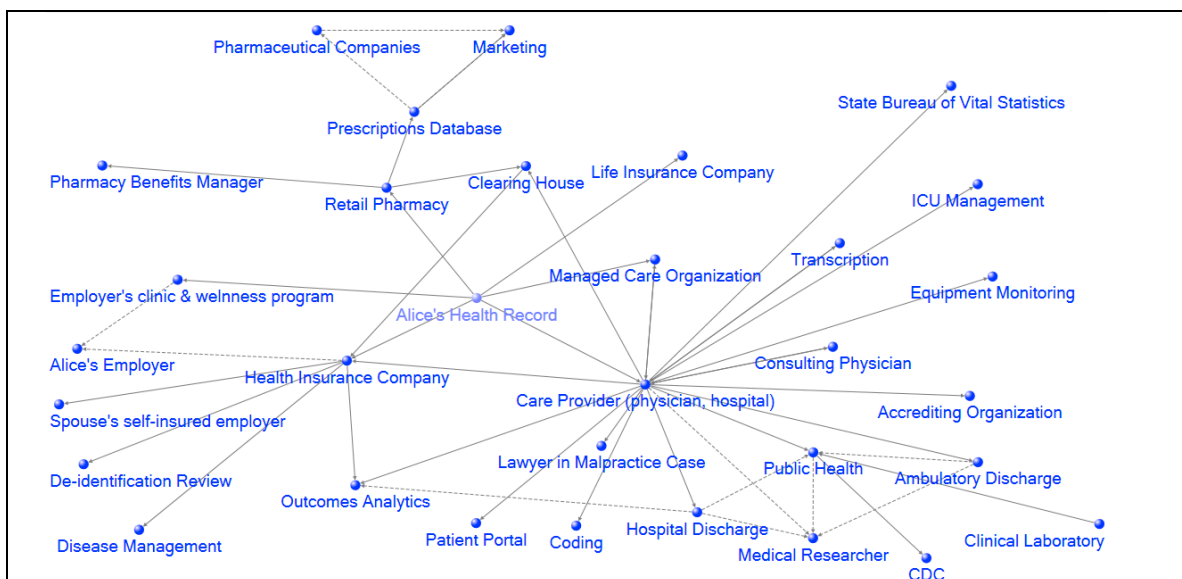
Pharmaceutical Companies
Marketing
Prescriptions Database
State Bureau of Vital Statistics
Pharmacy Benefits Manager
Retail Pharmacy
Clearing House
Life Insurance Company
ICU Management
Transcription
Managed Care Organization
Employer's clinic & welness program
Equipment Monitoring
Alice's Health Record
Alice's Employer
Consulting Physician
Health Insurance Company
Care Provider (physician, hospital)
Accrediting Organization
Spouse's self-insured employer
Lawyer in Malpractice Case
Public Health
Ambulatory Discharge
De-identification Review
Outcomes Analytics
Hospital Discharge
Patient Portal
Coding
Clinical Laboratory
Disease Management
Medical Researcher
CDC